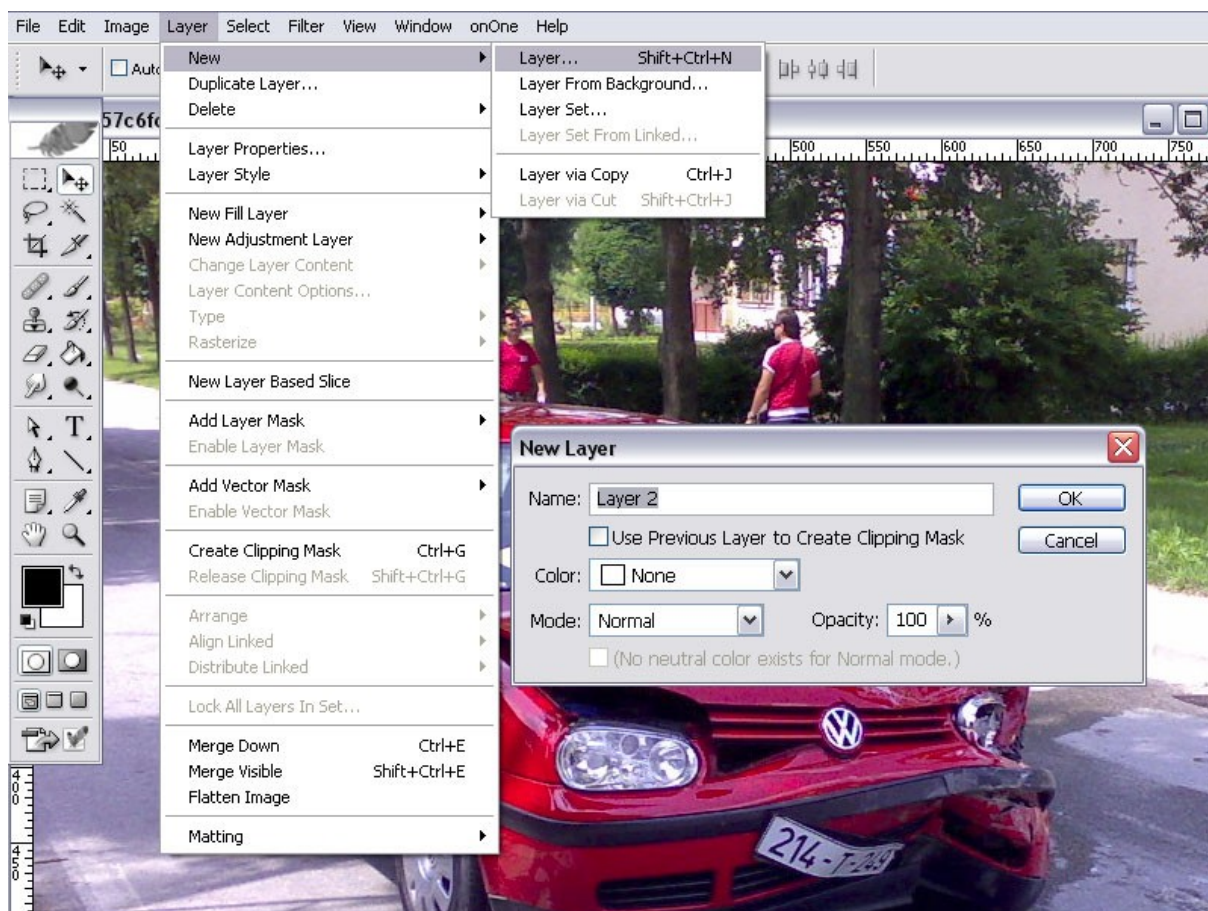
File Edit Image Layer Select Filter View Window onOne Help

Auto

57c6fc

50

New
Duplicate Layer...
Delete

Layer Properties...
Layer Style

New Fill Layer
New Adjustment Layer
Change Layer Content
Layer Content Options...
Type
Rasterize

New Layer Based Slice

Add Layer Mask
Enable Layer Mask

Add Vector Mask
Enable Vector Mask

Create Clipping Mask Ctrl+G
Release Clipping Mask Shift+Ctrl+G

Arrange
Align Linked
Distribute Linked

Lock All Layers In Set...

Merge Down Ctrl+E
Merge Visible Shift+Ctrl+E
Flatten Image

Matting

Layer... Shift+Ctrl+N
Layer From Background...
Layer Set...
Layer Set From Linked...

Layer via Copy Ctrl+J
Layer via Cut Shift+Ctrl+J

500 550 600 650 700 750

New Layer

Name: Layer 2
OK
Use Previous Layer to Create Clipping Mask
Cancel
Color: None
Mode: Normal Opacity: 100 %
(No neutral color exists for Normal mode.)

214-T-249